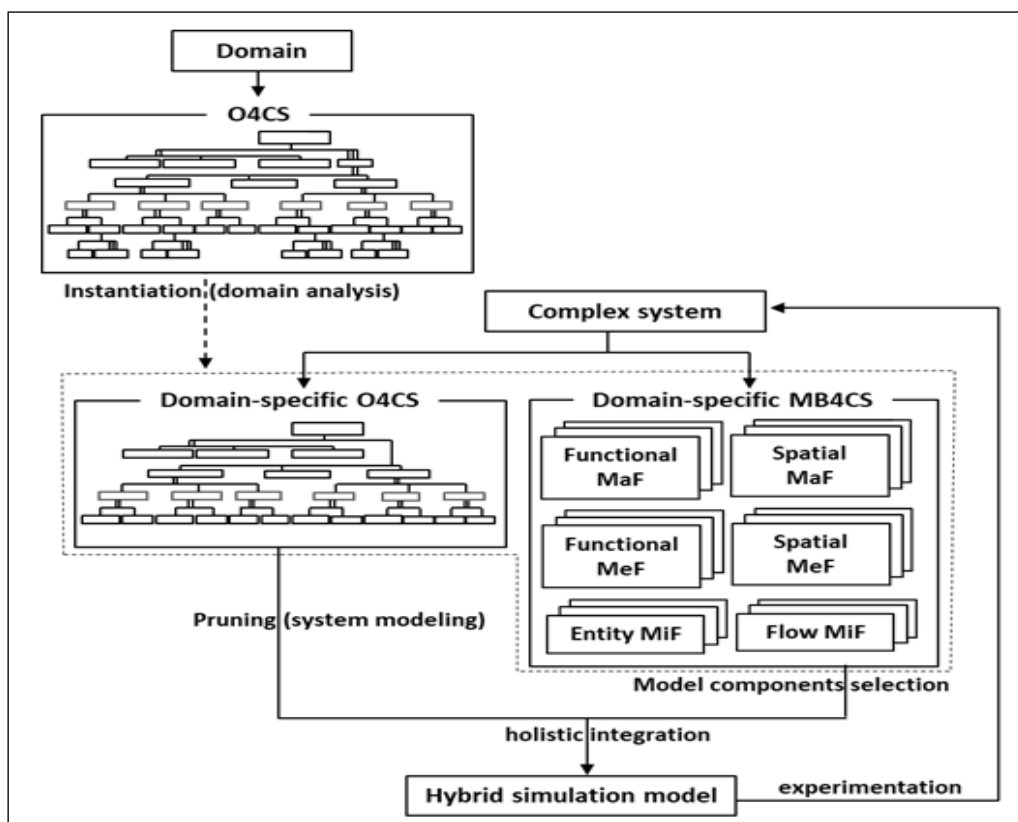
Domain

O4CS

Instantiation (domain analysis)

Complex system

Domain-specific O4CS

Domain-specific MB4CS

Functional MaF

Spatial MaF

Functional MeF

Spatial MeF

Entity MiF

Flow MiF

Pruning (system modeling)

Model components selection

holistic integration

Hybrid simulation model

experimentation